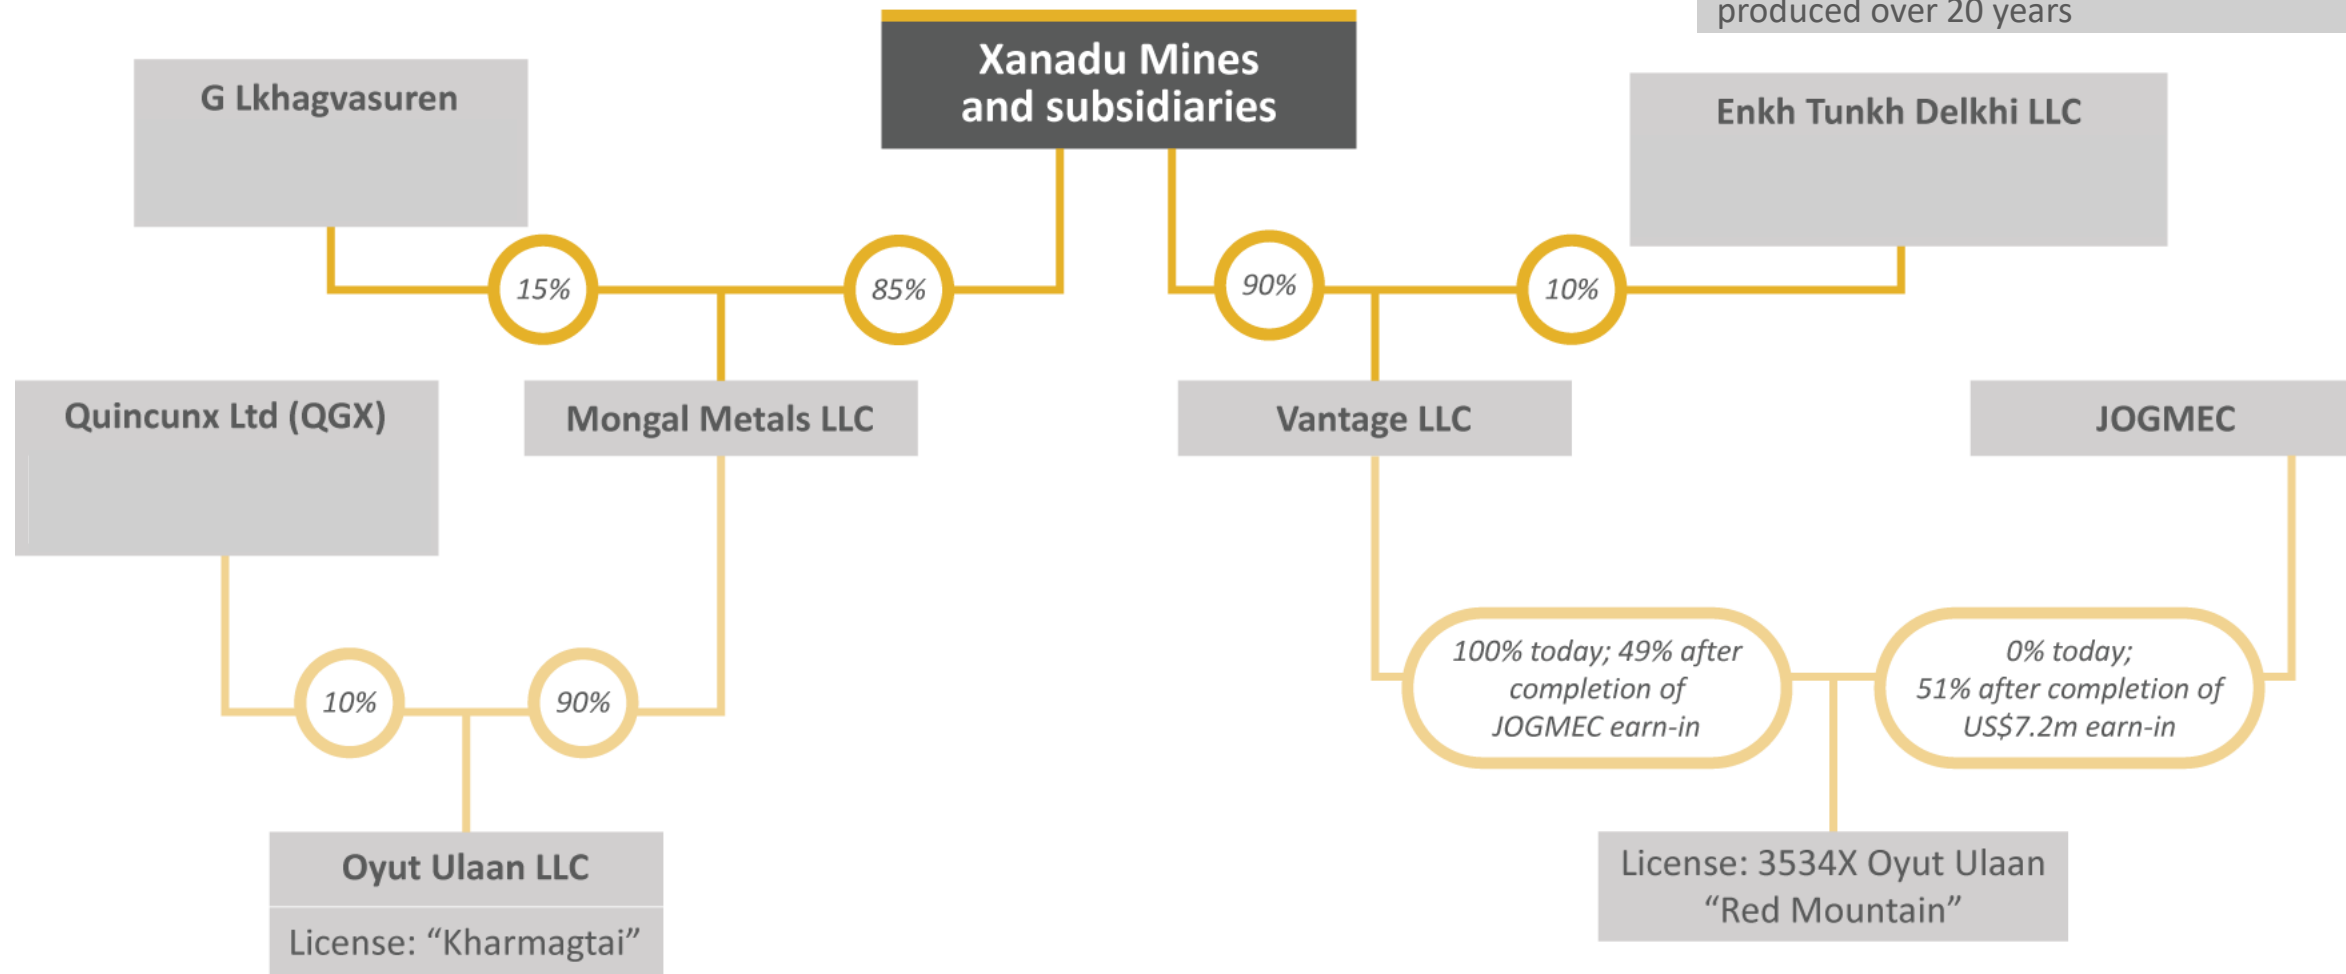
produced over 20 years

Xanadu Mines and subsidiaries

G Lkhagvasuren

Enkh Tunkh Delkhi LLC

15%

85%

90%

10%

Quincunx Ltd (QGX)

Mongal Metals LLC

Vantage LLC

JOGMEC

100% today; 49% after completion of JOGMEC earn-in

0% today; 51% after completion of US$7.2m earn-in

10%

90%

Oyut Ulaan LLC

License: “Kharmagtai”

License: 3534X Oyut Ulaan “Red Mountain”